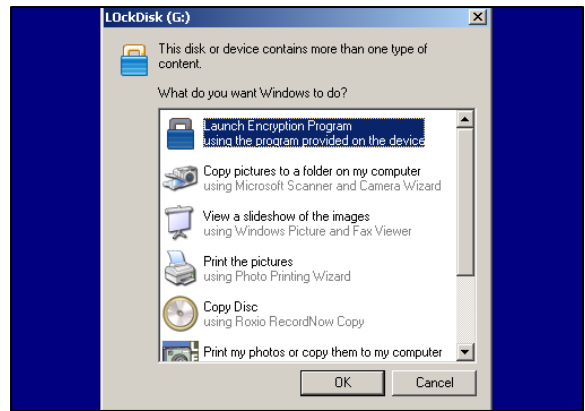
LOckDisk (G:)

This disk or device contains more than one type of content.

What do you want Windows to do?

Launch Encryption Program
using the program provided on the device

Copy pictures to a folder on my computer
using Microsoft Scanner and Camera Wizard

View a slideshow of the images
using Windows Picture and Fax Viewer

Print the pictures
using Photo Printing Wizard

Copy Disc
using Roxio RecordNow Copy

Print my photos or copy them to my computer

OK
Cancel